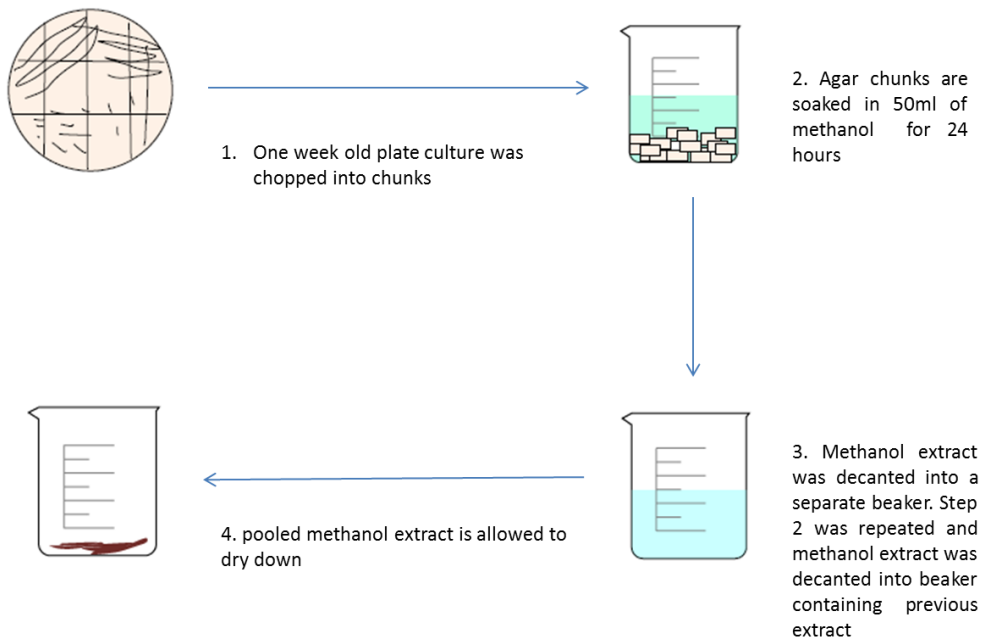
1. One week old plate culture was chopped into chunks

2. Agar chunks are soaked in 50ml of methanol for 24 hours

3. Methanol extract was decanted into a separate beaker. Step 2 was repeated and methanol extract was decanted into beaker containing previous extract

4. pooled methanol extract is allowed to dry down